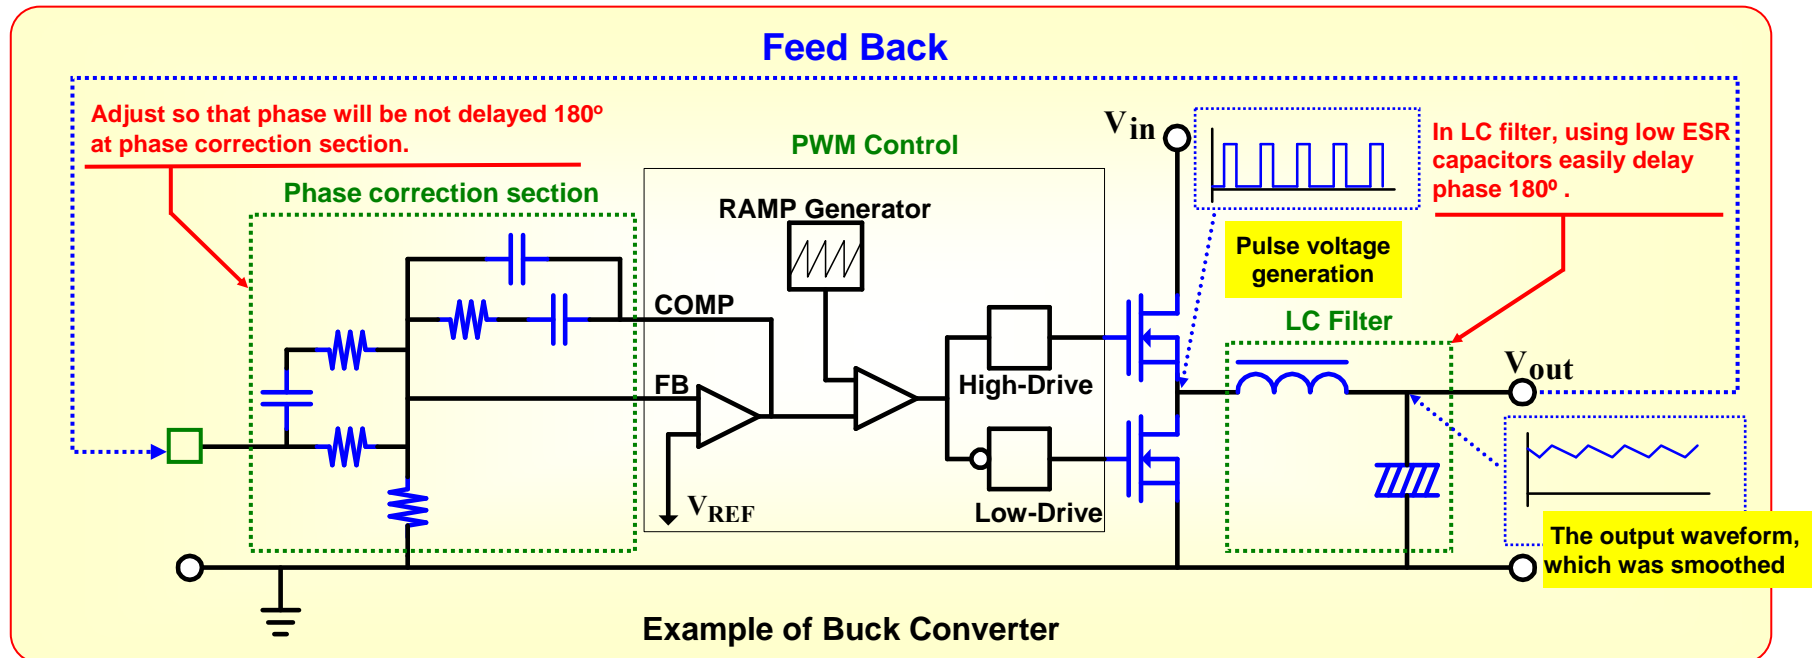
Feed Back

Adjust so that phase will be not delayed 180º at phase correction section.

Phase correction section

PWM Control

RAMP Generator

COMP

FB

$V_{REF}$

High-Drive

Low-Drive

$V_{in}$

Pulse voltage generation

In LC filter, using low ESR capacitors easily delay phase 180º .

LC Filter

$V_{out}$

The output waveform, which was smoothed

Example of Buck Converter